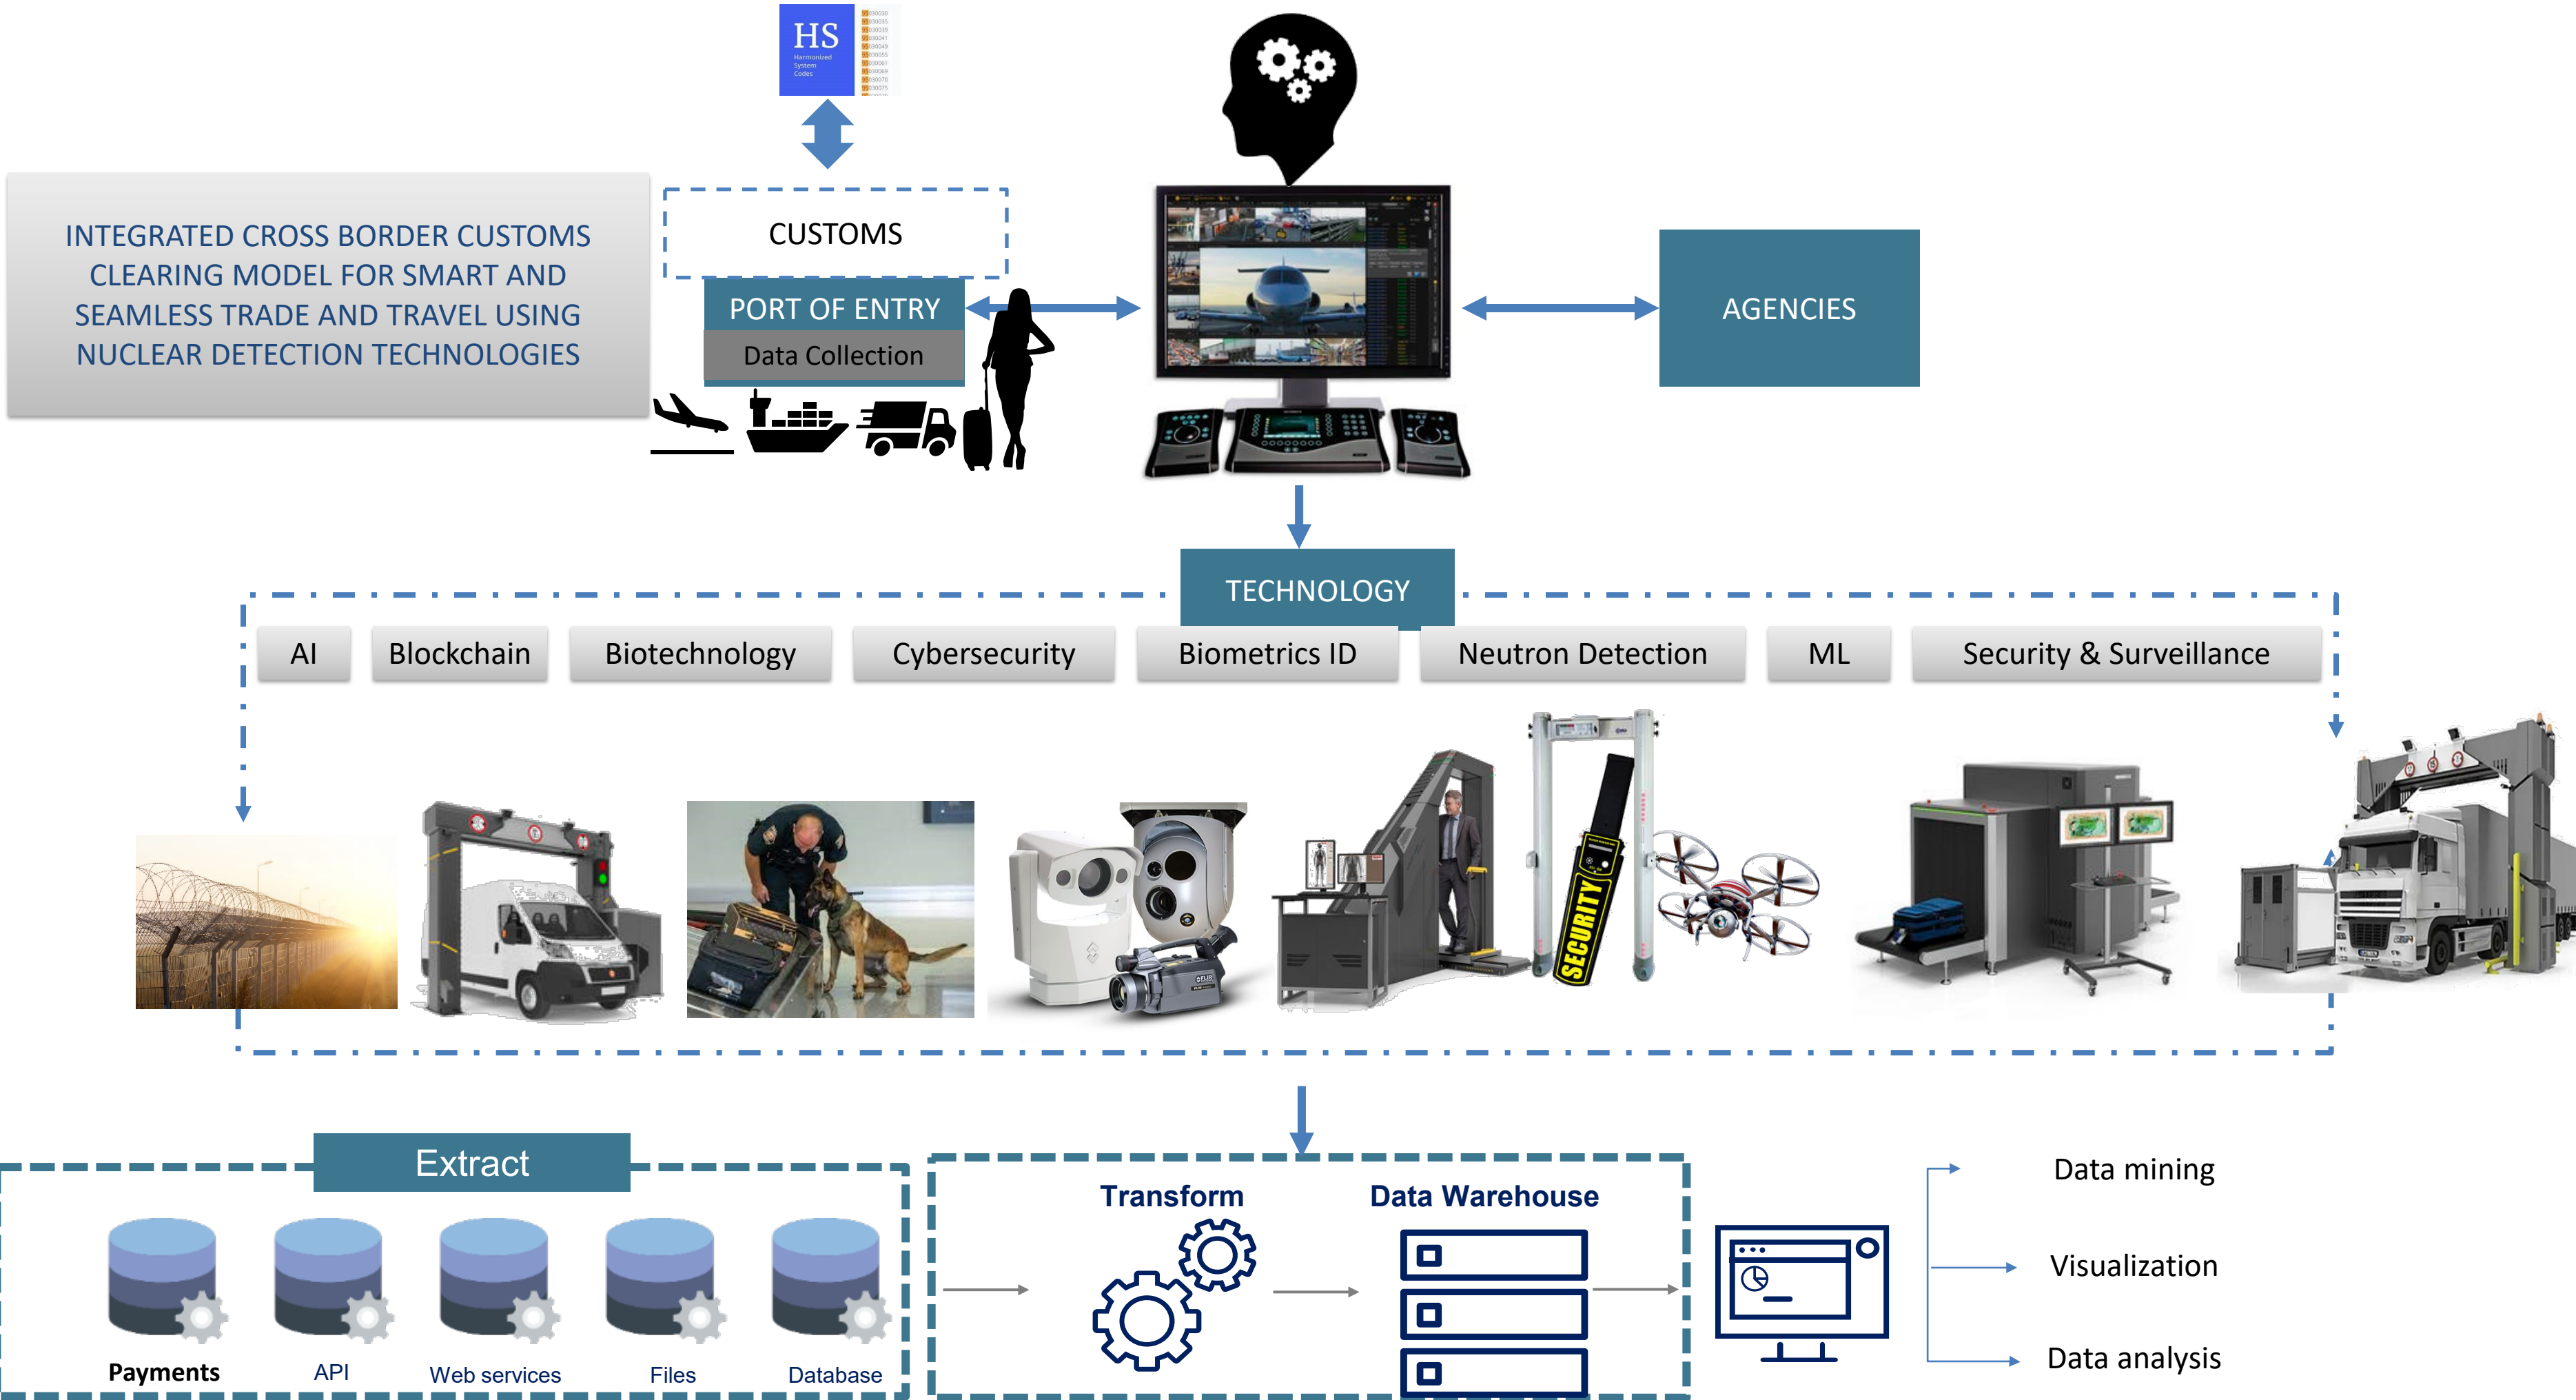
HS
Harmonized System Codes

INTEGRATED CROSS BORDER CUSTOMS CLEARING MODEL FOR SMART AND SEAMLESS TRADE AND TRAVEL USING NUCLEAR DETECTION TECHNOLOGIES

CUSTOMS

PORT OF ENTRY

Data Collection

AGENCIES

TECHNOLOGY

AI

Blockchain

Biotechnology

Cybersecurity

Biometrics ID

Neutron Detection

ML

Security & Surveillance

SECURITY

Extract

Payments

API

Web services

Files

Database

Transform

Data Warehouse

Data mining

Visualization

Data analysis